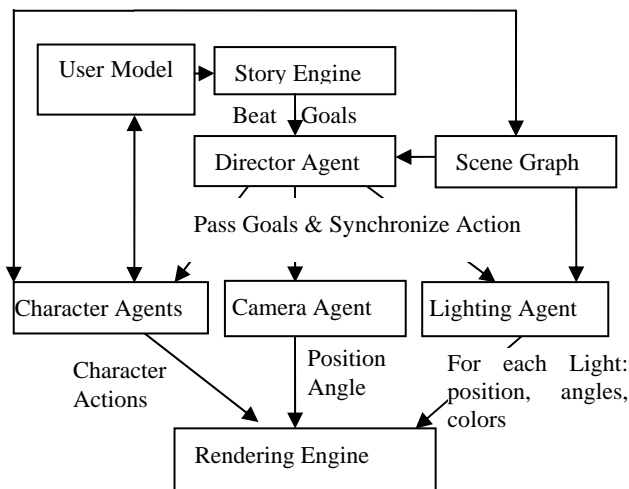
User Model

Story Engine

Beat Goals

Director Agent

Scene Graph

Pass Goals & Synchronize Action

Character Agents

Camera Agent

Lighting Agent

Character Actions

Position Angle

For each Light: position, angles, colors

Rendering Engine